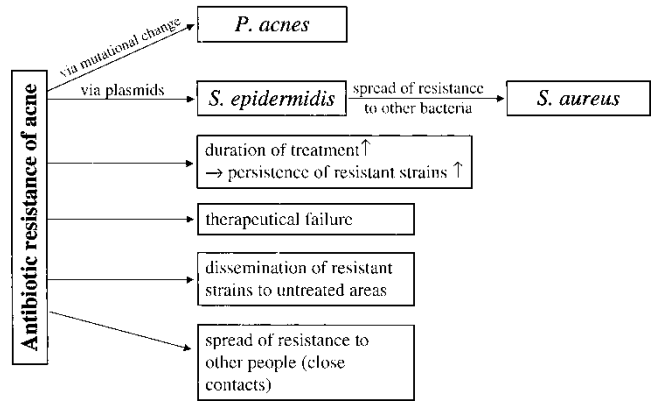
Antibiotic resistance of acne

via mutational change

P. acnes

via plasmids

S. epidermidis

spread of resistance to other bacteria

S. aureus

duration of treatment↑
→ persistence of resistant strains ↑

therapeutical failure

dissemination of resistant strains to untreated areas

spread of resistance to other people (close contacts)